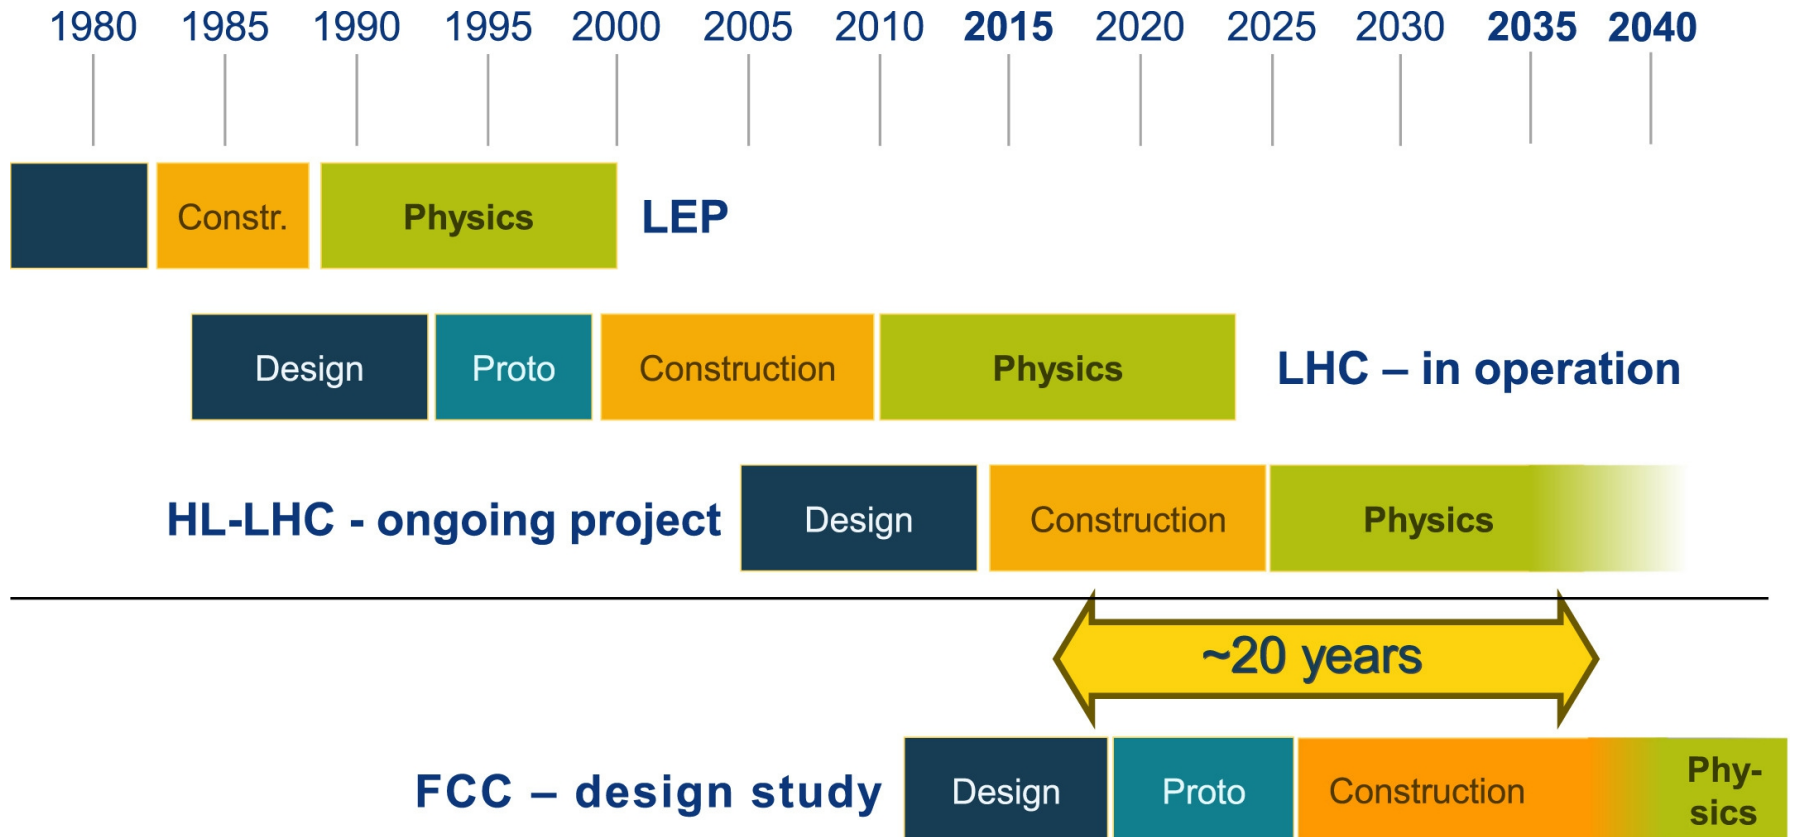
1980 1985 1990 1995 2000 2005 2010 2015 2020 2025 2030 2035 2040

Constr. Physics LEP

Design Proto Construction Physics LHC – in operation

HL-LHC - ongoing project Design Construction Physics

~20 years

FCC – design study Design Proto Construction Physics